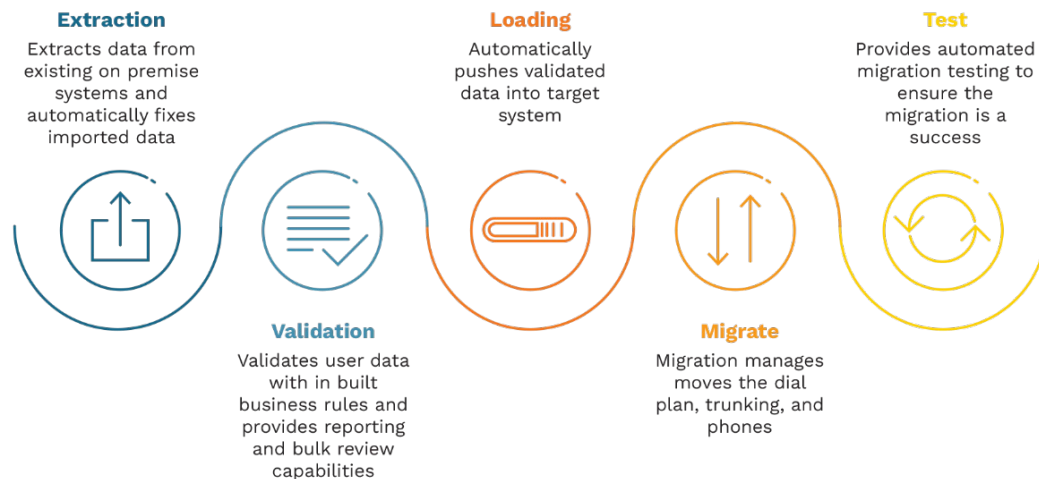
Extraction
Extracts data from existing on premise systems and automatically fixes imported data

Validation
Validates user data with in built business rules and provides reporting and bulk review capabilities

Loading
Automatically pushes validated data into target system

Migrate
Migration manages moves the dial plan, trunking, and phones

Test
Provides automated migration testing to ensure the migration is a success